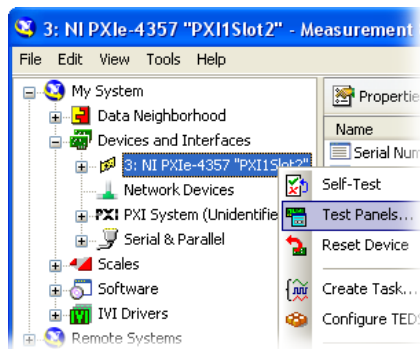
3: NI PXIe-4357 "PXI1Slot2" - Measurement

File Edit View Tools Help

My System
Data Neighborhood
Devices and Interfaces
3: NI PXIe-4357 "PXI1Slot2"
Network Devices
PXI System (Unidentifie
Serial & Parallel
Scales
Software
IVI Drivers
Remote Systems

Propertie
Name
Serial Num

Self-Test
Test Panels...
Reset Device
Create Task...
Configure TEDS